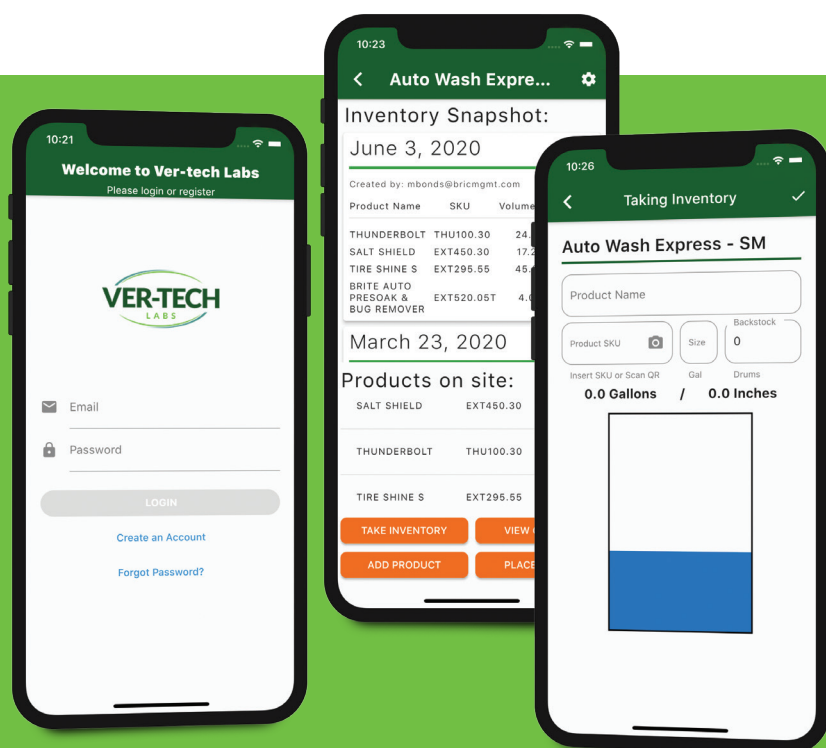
10:21

Welcome to Ver-tech Labs
Please login or register

VER-TECH
LABS

Email

Password

LOGIN

Create an Account

Forgot Password?

10:23

Auto Wash Expre...

Inventory Snapshot:

June 3, 2020

Created by: mbonds@bricmgmt.com

| Product Name | SKU | Volume |
|---|---|---|
| THUNDERBOLT | THU100.30 | 24. |
| SALT SHIELD | EXT450.30 | 17.2 |
| TIRE SHINE S | EXT295.55 | 45. |
| BRITE AUTO PRESOAK & BUG REMOVER | EXT520.05T | 4.0 |

March 23, 2020

Products on site:

SALT SHIELD EXT450.30

THUNDERBOLT THU100.30

TIRE SHINE S EXT295.55

TAKE INVENTORY
VIEW
ADD PRODUCT
PLACE

10:26

Taking Inventory

Auto Wash Express - SM

Product Name

Product SKU
Insert SKU or Scan QR

Size
Gal

Backstock
0
Drums

0.0 Gallons / 0.0 Inches